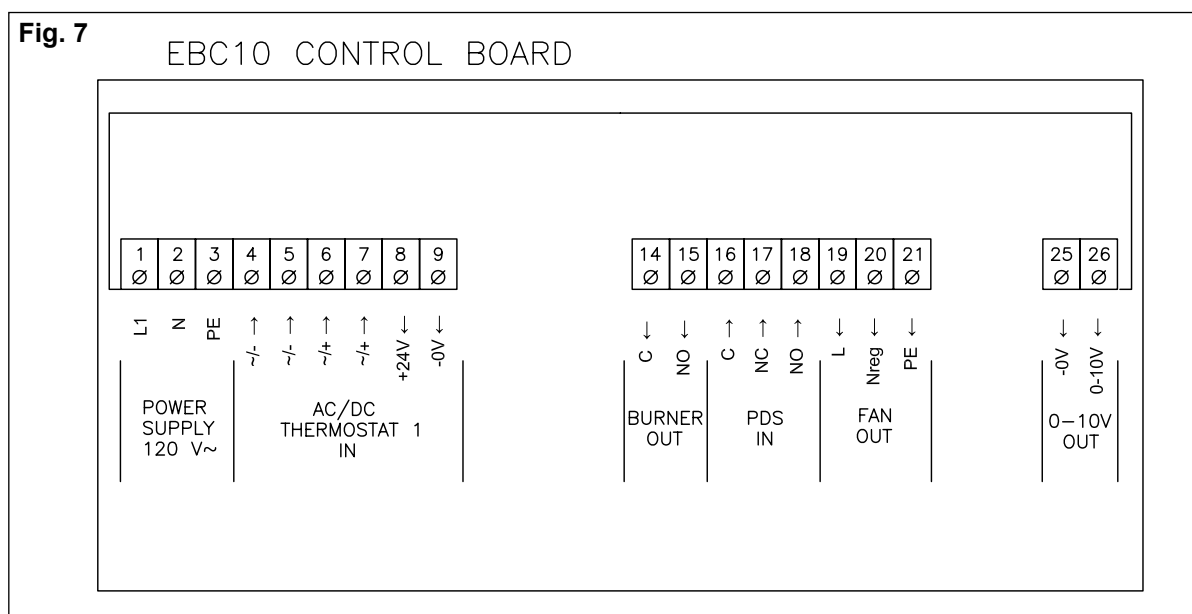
Fig. 7

EBC10 CONTROL BOARD

| 1 | 2 | 3 | 4 | 5 | 6 | 7 | 8 | 9 |
|---|---|---|---|---|---|---|---|---|
| Ø | Ø | Ø | Ø | Ø | Ø | Ø | Ø | Ø |

L1 N PE ~/- ~/- ~/+ ~/+ +24V -0V

POWER SUPPLY 120 V~

AC/DC THERMOSTAT 1 IN

| 14 | 15 | 16 | 17 | 18 | 19 | 20 | 21 |
|---|---|---|---|---|---|---|---|
| Ø | Ø | Ø | Ø | Ø | Ø | Ø | Ø |

C NO C NC NO L Nreg PE

BURNER OUT

PDS IN

FAN OUT

| 25 | 26 |
|---|---|
| Ø | Ø |

-0V 0-10V

0–10V OUT